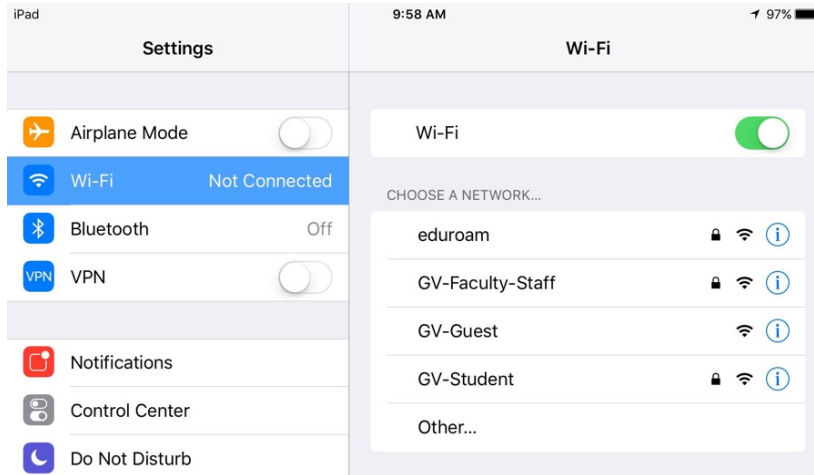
iPad

9:58 AM

97%

Settings

Airplane Mode

Wi-Fi Not Connected

Bluetooth Off

VPN VPN

Notifications

Control Center

Do Not Disturb

Wi-Fi

Wi-Fi

CHOOSE A NETWORK...

eduroam

GV-Faculty-Staff

GV-Guest

GV-Student

Other...